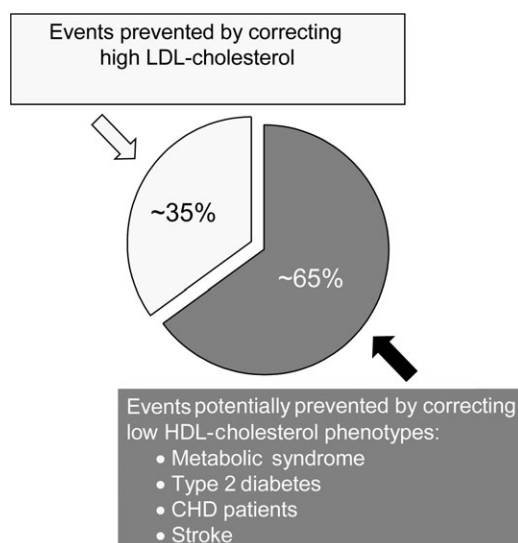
Events prevented by correcting high LDL-cholesterol

~35%

~65%

Events potentially prevented by correcting low HDL-cholesterol phenotypes:
• Metabolic syndrome
• Type 2 diabetes
• CHD patients
• Stroke